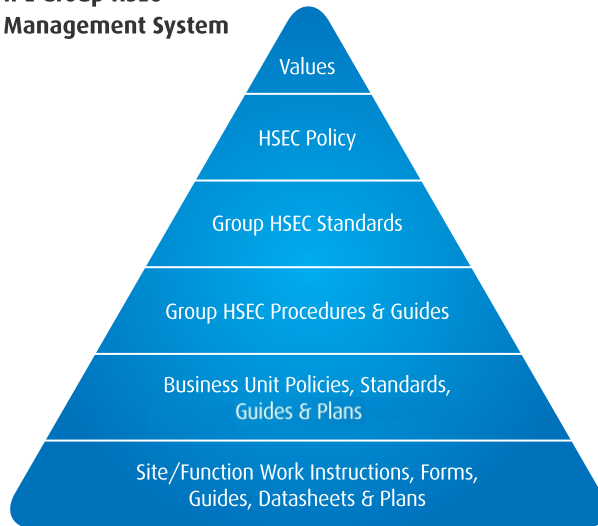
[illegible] Group HSEC
Management System

Values

HSEC Policy

Group HSEC Standards

Group HSEC Procedures & Guides

Business Unit Policies, Standards, Guides & Plans

Site/Function Work Instructions, Forms, Guides, Datasheets & Plans